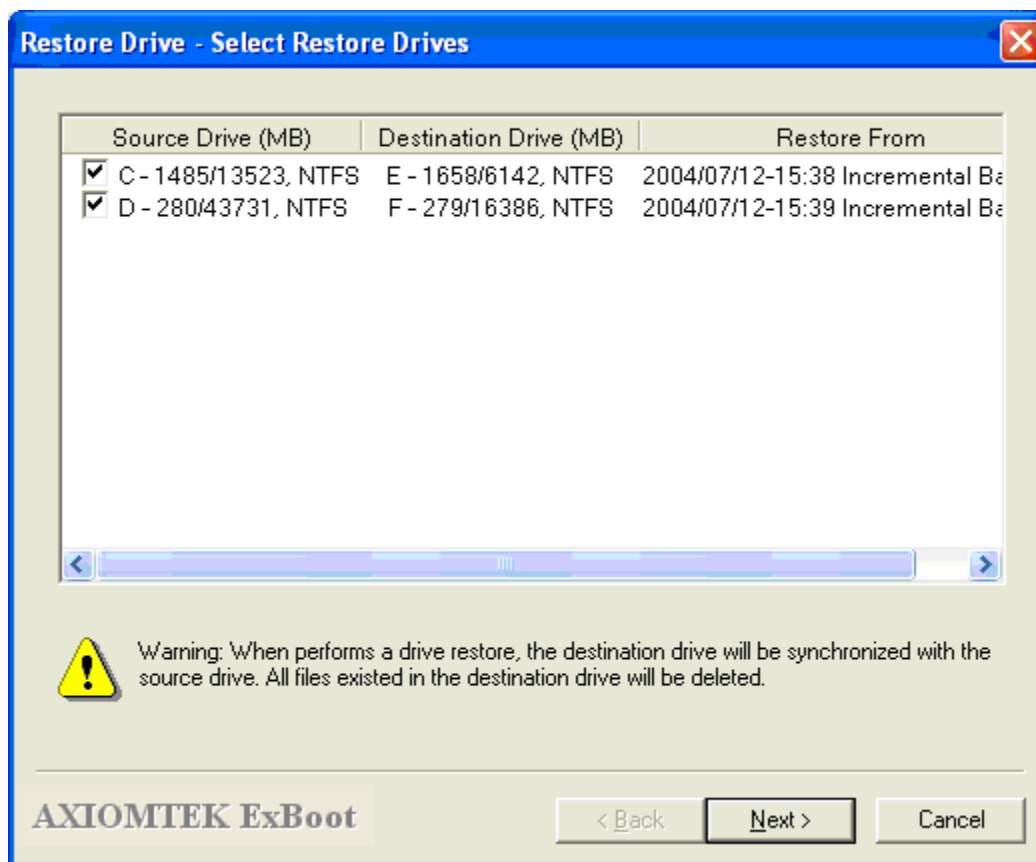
Restore Drive - Select Restore Drives

| Source Drive (MB) | Destination Drive (MB) | Restore From |
|---|---|---|
| C - 1485/13523, NTFS | E - 1658/6142, NTFS | 2004/07/12-15:38 Incremental Ba |
| D - 280/43731, NTFS | F - 279/16386, NTFS | 2004/07/12-15:39 Incremental Ba |

Warning: When performs a drive restore, the destination drive will be synchronized with the source drive. All files existed in the destination drive will be deleted.

AXIOMTEK ExBoot

< Back

Next >

Cancel